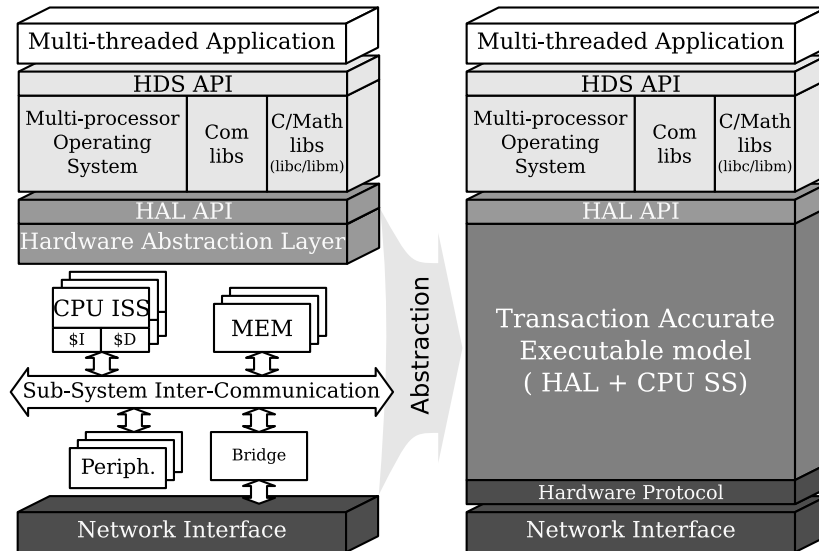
Multi-threaded Application

HDS API

Multi-processor Operating System

Com libs

C/Math libs (libc/libm)

HAL API

Hardware Abstraction Layer

CPU ISS

\$I

\$D

MEM

Sub-System Inter-Communication

Periph.

Bridge

Network Interface

Abstraction

Multi-threaded Application

HDS API

Multi-processor Operating System

Com libs

C/Math libs (libc/libm)

HAL API

Transaction Accurate Executable model ( HAL + CPU SS)

Hardware Protocol

Network Interface